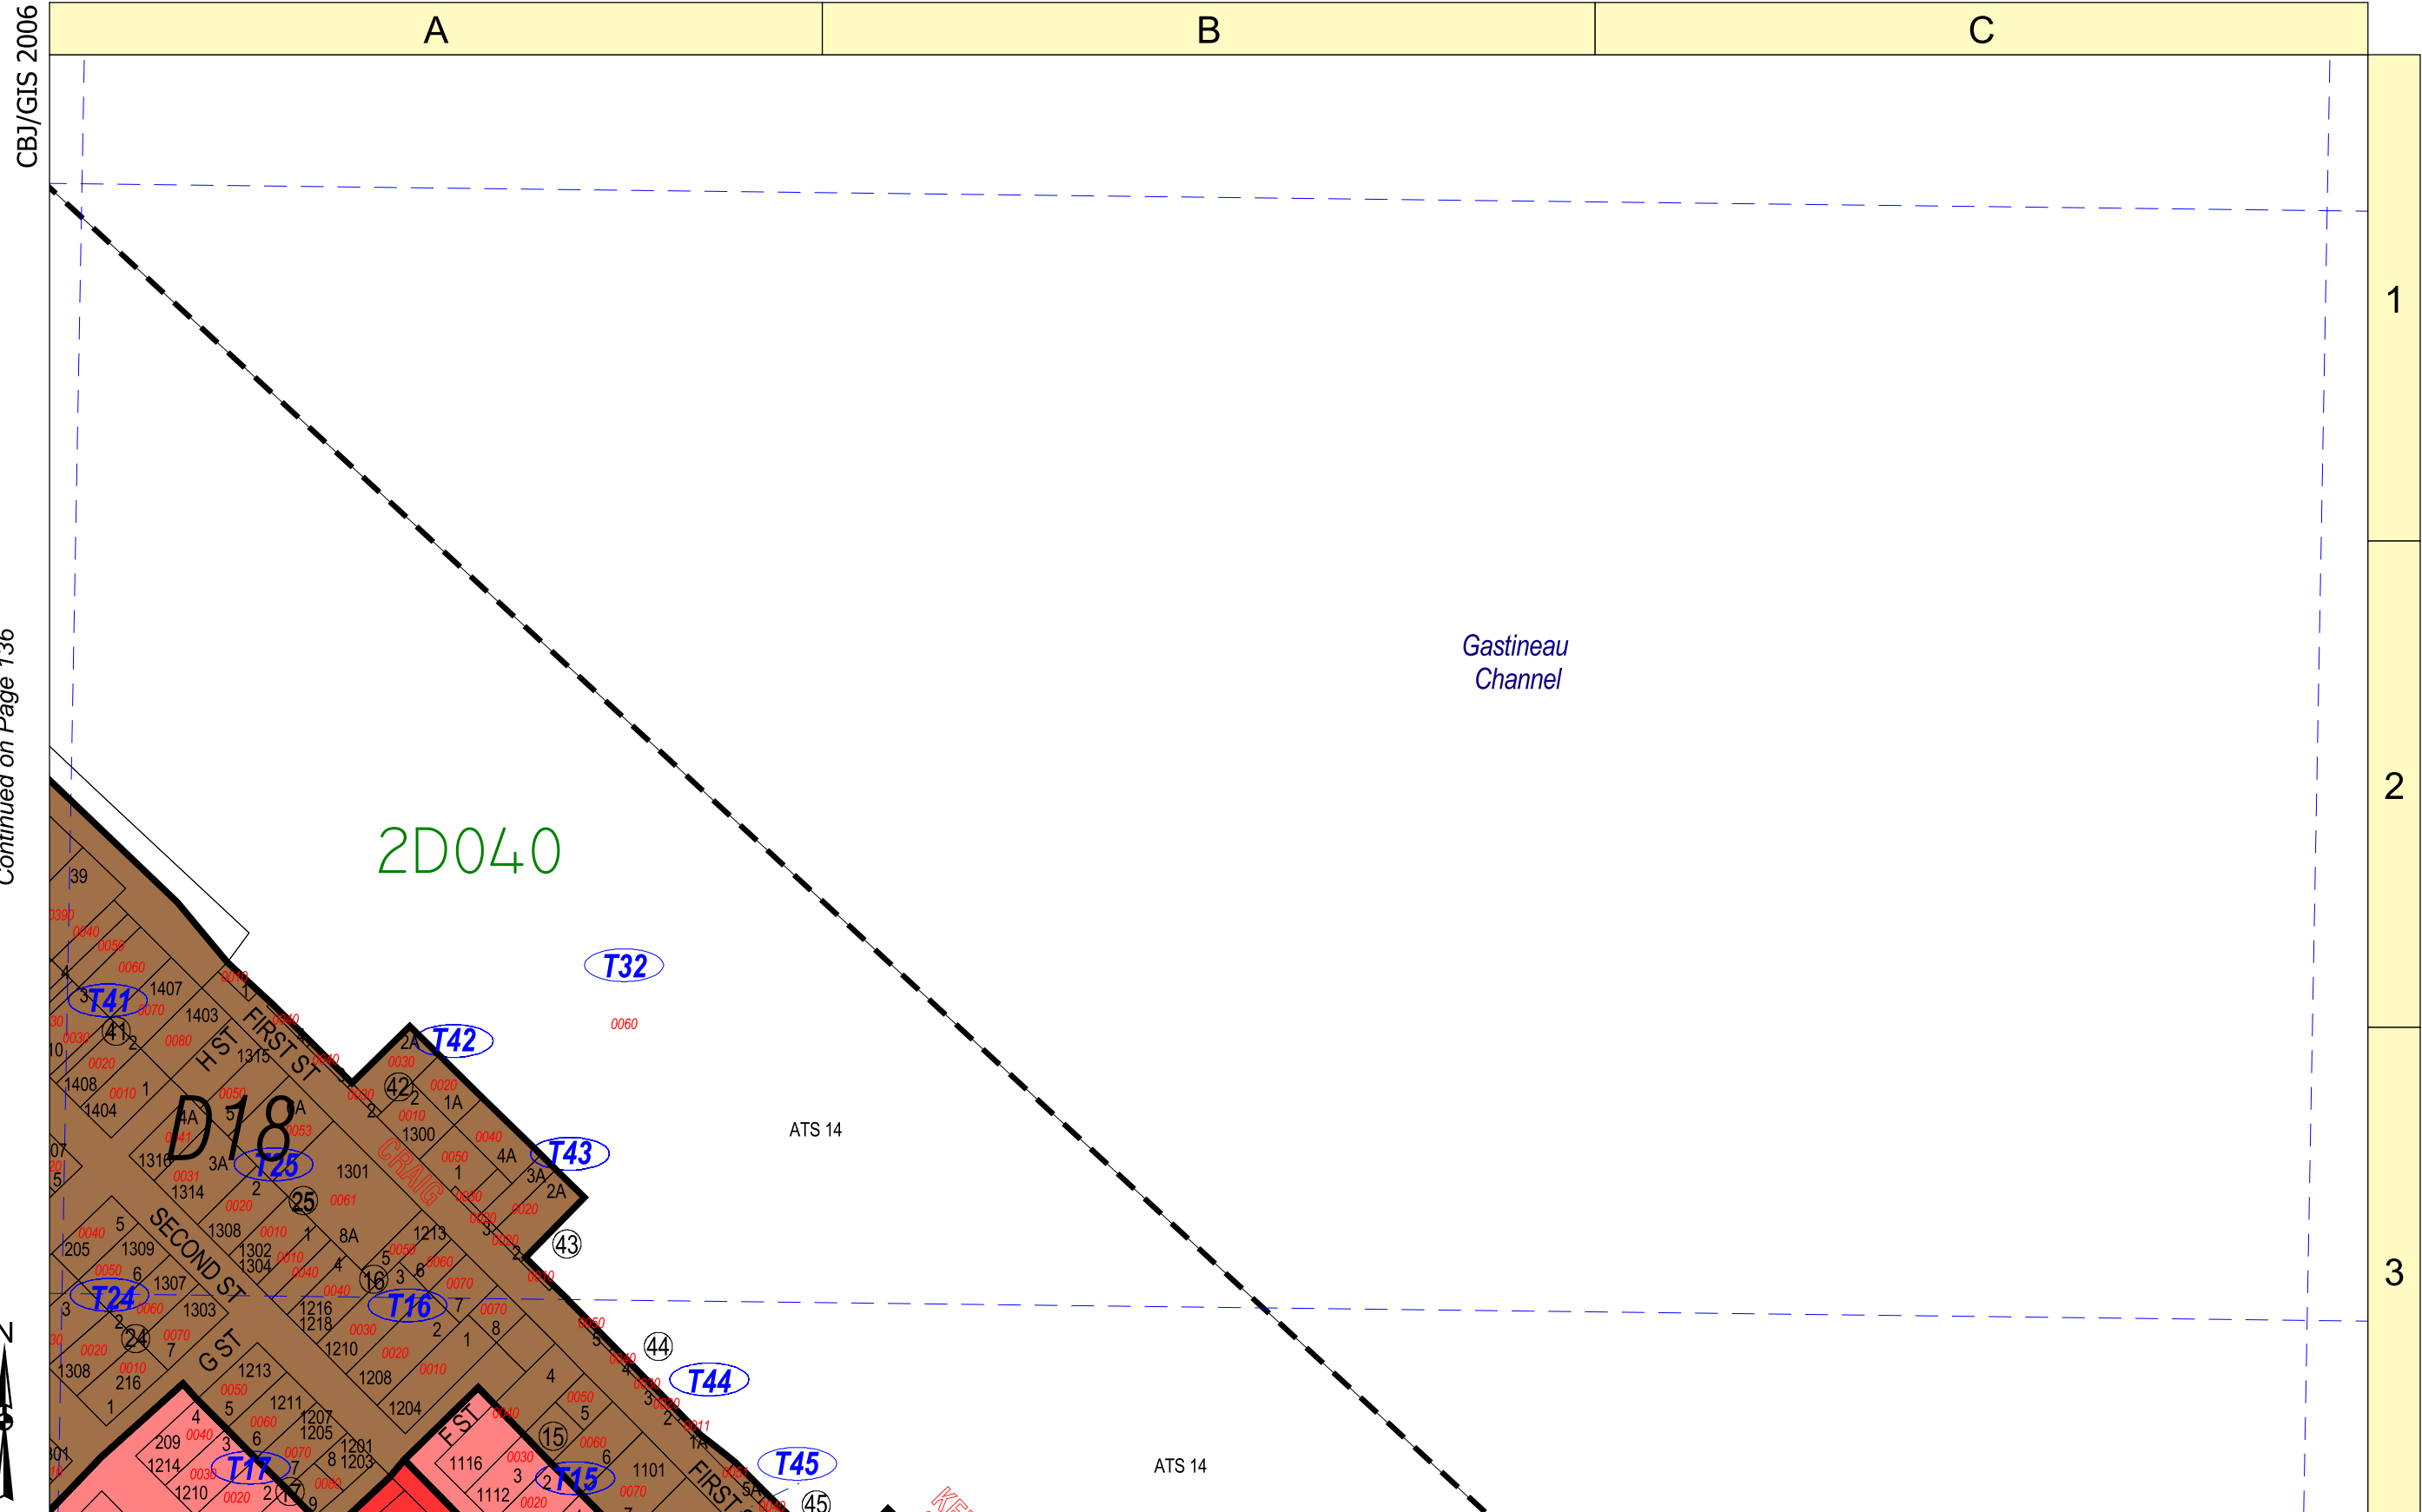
CBJ/GIS 2006

A
B
C

1
2
3

Continued on Page 136

Gastineau Channel

2D040

D18

T32
T41
T42
T43
T44
T45
T25
T24
T16
T17
T15

ATS 14
ATS 14

FIRST ST
H ST
SECOND ST
G ST
F ST
CRAIG
FIRST

0060
39
1407
1403
1315
1408
1404
1316
1314
1301
1300
1308
1309
1307
1303
1302
1304
1213
1216
1218
1210
1208
1204
1211
1207
1205
1201
1203
1116
1112
1101
1308
216
205
209
1214
1210

41
42
43
44
45
25
24
16
15
17